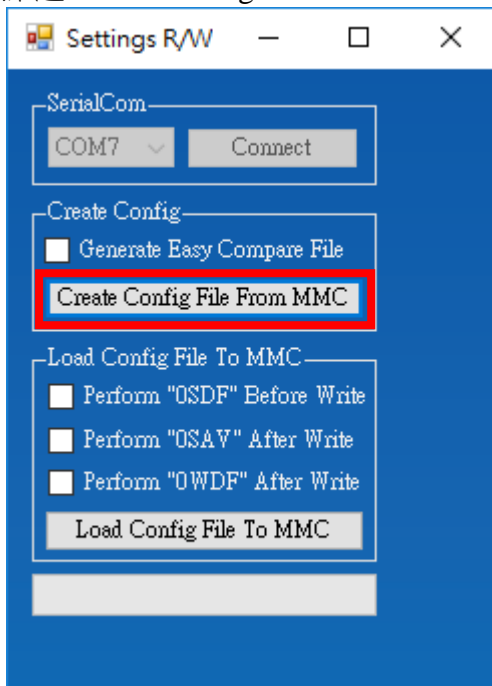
Settings R/W

SerialCom

COM7

Connect

Create Config

Generate Easy Compare File

Create Config File From MMC

Load Config File To MMC

Perform "0SDF" Before Write

Perform "0SAV" After Write

Perform "0WDF" After Write

Load Config File To MMC